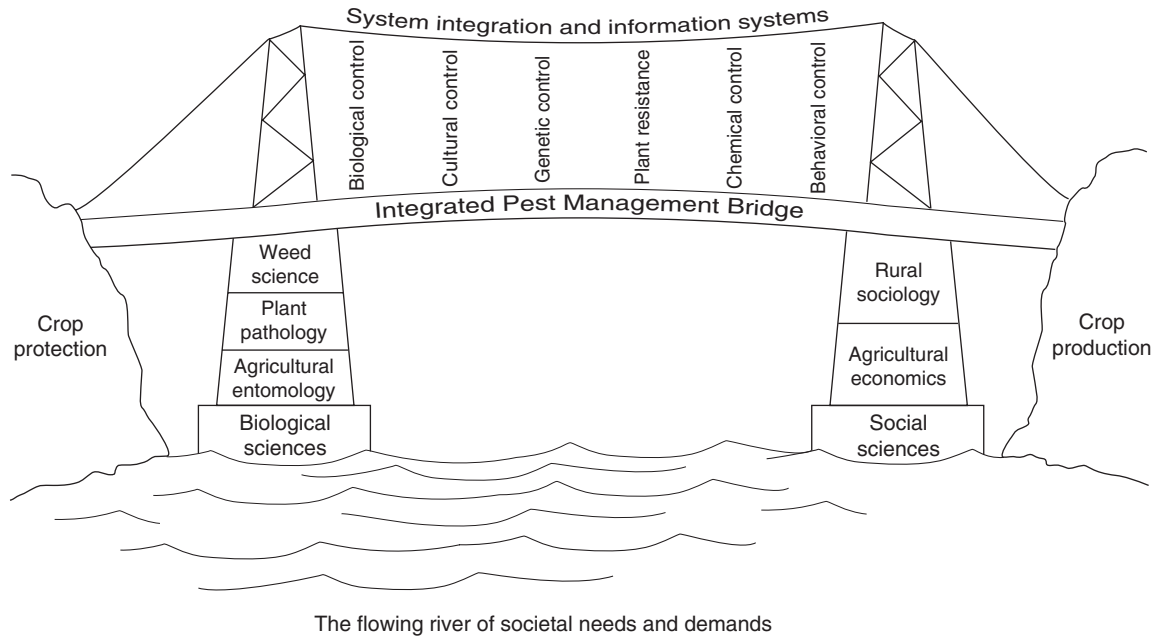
System integration and information systems

Biological control

Cultural control

Genetic control

Plant resistance

Chemical control

Behavioral control

Integrated Pest Management Bridge

Crop protection

Weed science

Plant pathology

Agricultural entomology

Biological sciences

Rural sociology

Agricultural economics

Social sciences

Crop production

The flowing river of societal needs and demands